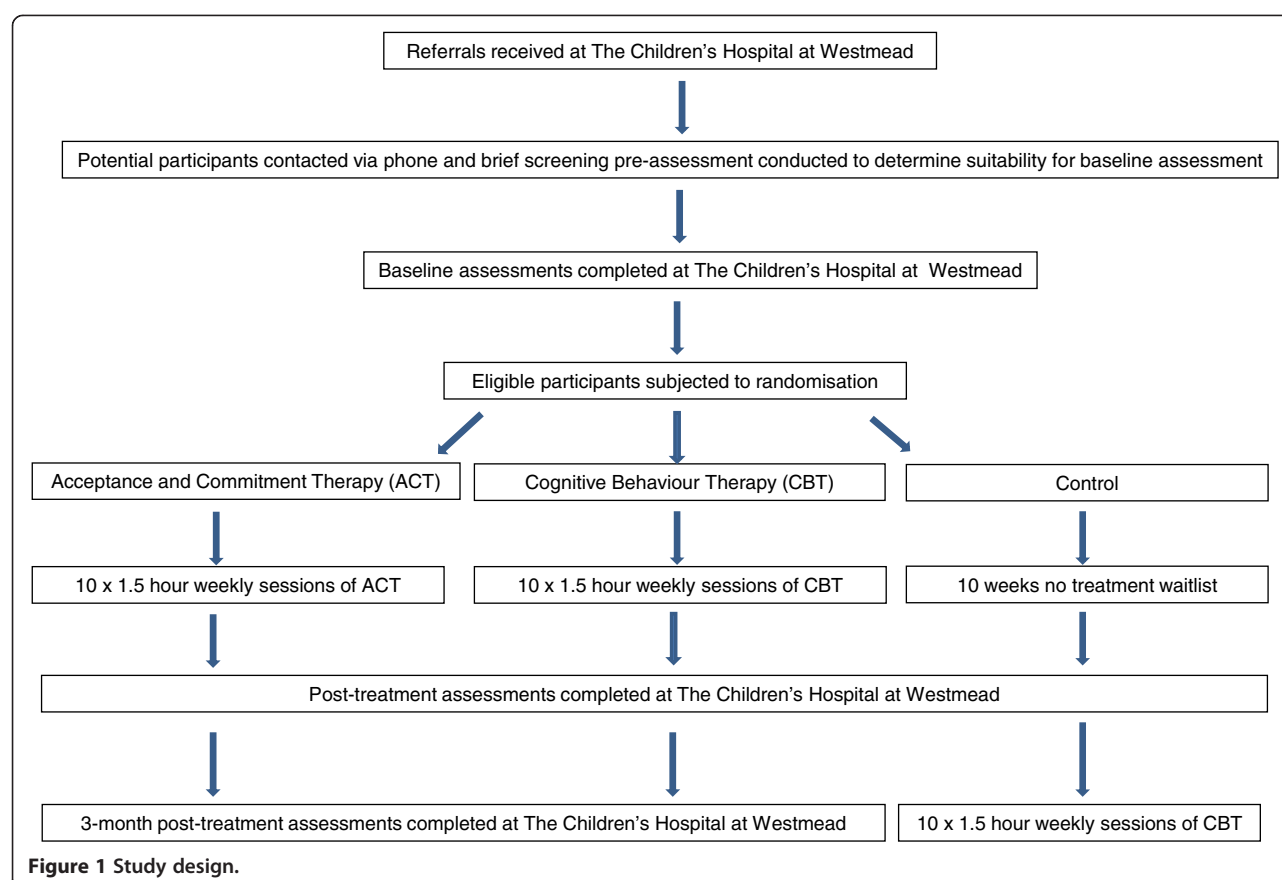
Referrals received at The Children's Hospital at Westmead

Potential participants contacted via phone and brief screening pre-assessment conducted to determine suitability for baseline assessment

Baseline assessments completed at The Children's Hospital at Westmead

Eligible participants subjected to randomisation

Acceptance and Commitment Therapy (ACT)

Cognitive Behaviour Therapy (CBT)

Control

10 x 1.5 hour weekly sessions of ACT

10 x 1.5 hour weekly sessions of CBT

10 weeks no treatment waitlist

Post-treatment assessments completed at The Children's Hospital at Westmead

3-month post-treatment assessments completed at The Children's Hospital at Westmead

10 x 1.5 hour weekly sessions of CBT

Figure 1 Study design.